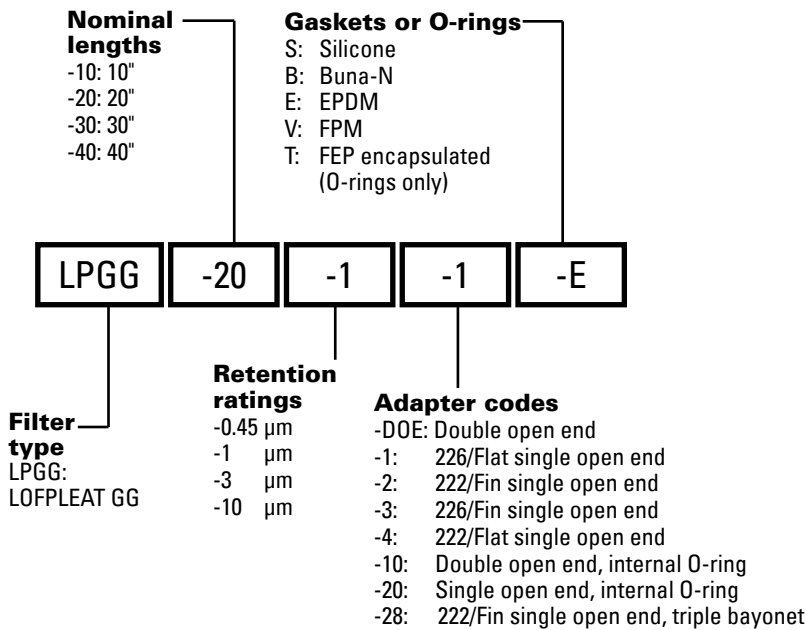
Nominal lengths
-10: 10"
-20: 20"
-30: 30"
-40: 40"

Gaskets or O-rings
S: Silicone
B: Buna-N
E: EPDM
V: FPM
T: FEP encapsulated (O-rings only)

LPGG
-20
-1
-1
-E

Filter type
LPGG:
LOFPLEAT GG

Retention ratings
-0.45 µm
-1 µm
-3 µm
-10 µm

Adapter codes
-DOE: Double open end
-1: 226/Flat single open end
-2: 222/Fin single open end
-3: 226/Fin single open end
-4: 222/Flat single open end
-10: Double open end, internal O-ring
-20: Single open end, internal O-ring
-28: 222/Fin single open end, triple bayonet